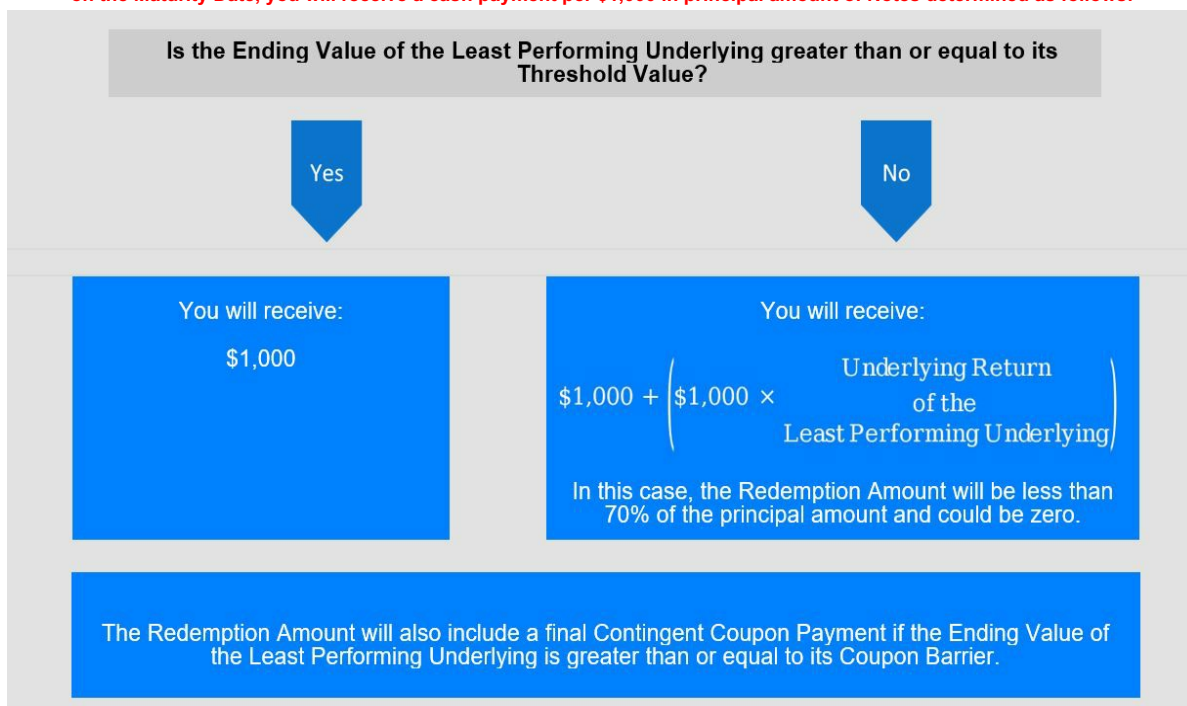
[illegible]

Is the Ending Value of the Least Performing Underlying greater than or equal to its Threshold Value?

Yes

No

You will receive:

$1,000

You will receive:

$\$1,000 + \left(\$1,000 \times \text{Underlying Return of the Least Performing Underlying}\right)$

In this case, the Redemption Amount will be less than 70% of the principal amount and could be zero.

The Redemption Amount will also include a final Contingent Coupon Payment if the Ending Value of the Least Performing Underlying is greater than or equal to its Coupon Barrier.